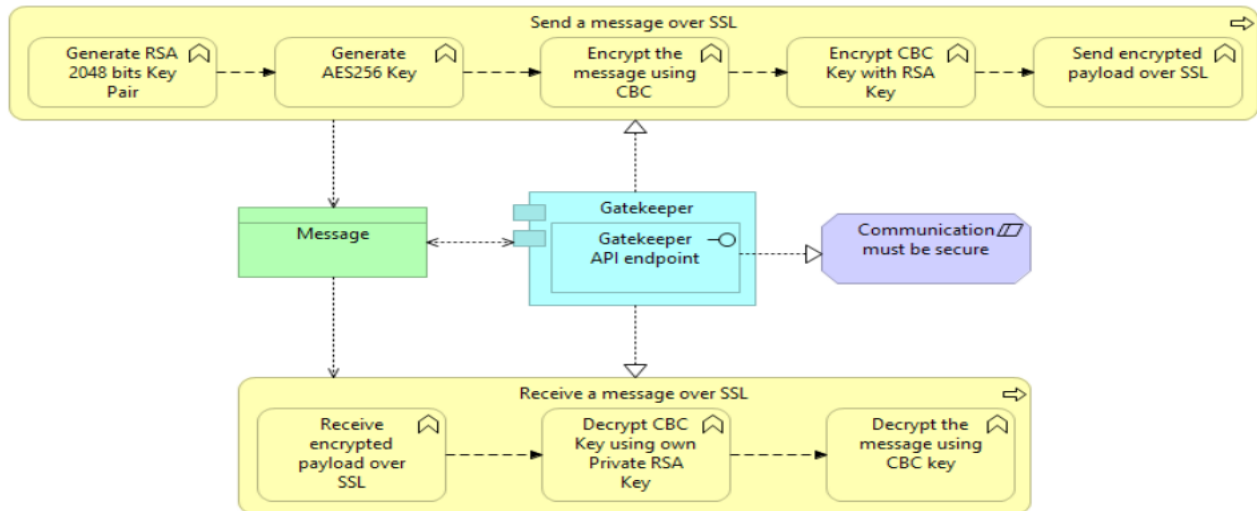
Send a message over SSL

Generate RSA 2048 bits Key Pair

Generate AES256 Key

Encrypt the message using CBC

Encrypt CBC Key with RSA Key

Send encrypted payload over SSL

Message

Gatekeeper

Gatekeeper API endpoint

Communication must be secure

Receive a message over SSL

Receive encrypted payload over SSL

Decrypt CBC Key using own Private RSA Key

Decrypt the message using CBC key